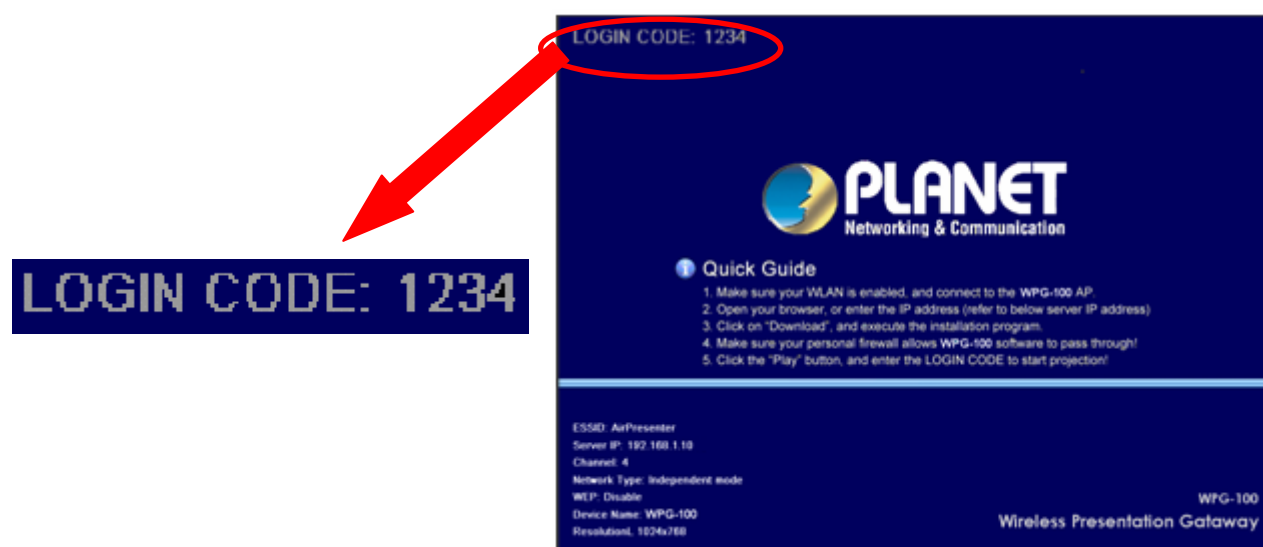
LOGIN CODE: 1234

LOGIN CODE: 1234

PLANET
Networking & Communication

Quick Guide
1. Make sure your WLAN is enabled, and connect to the WPG-100 AP.
2. Open your browser, or enter the IP address (refer to below server IP address)
3. Click on "Download", and execute the installation program.
4. Make sure your personal firewall allows WPG-100 software to pass through!
5. Click the "Play" button, and enter the LOGIN CODE to start projection!

ESSID: AirPresenter
Server IP: 192.168.1.10
Channel: 4
Network Type: Independent mode
WEP: Disable
Device Name: WPG-100
ResolutionL 1024x768

WPG-100
Wireless Presentation Gataway